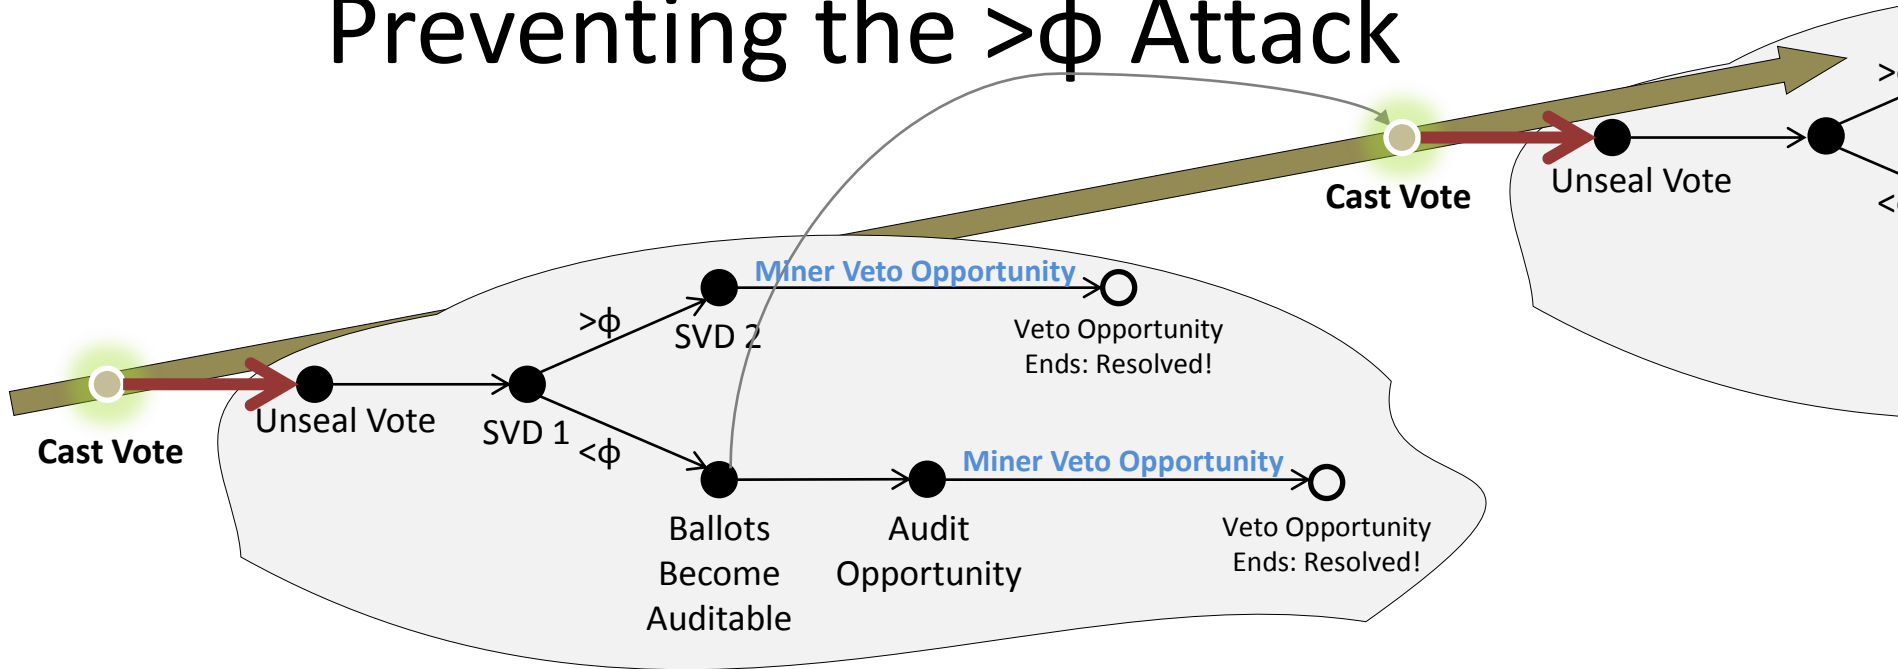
Preventing the >ϕ Attack

Cast Vote

Unseal Vote

>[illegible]

<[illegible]

Miner Veto Opportunity

>ϕ

SVD 2

Veto Opportunity Ends: Resolved!

Cast Vote

Unseal Vote

SVD 1

<ϕ

Miner Veto Opportunity

Ballots Become Auditable

Audit Opportunity

Veto Opportunity Ends: Resolved!